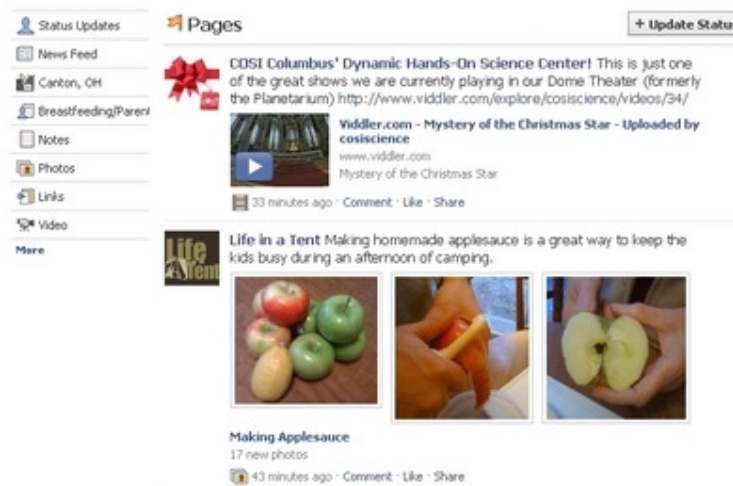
Status Updates
News Feed
Canton, OH
Breastfeeding/Parent
Notes
Photos
Links
Video
More

Pages

+ Update Statu

COSI Columbus' Dynamic Hands-On Science Center! This is just one of the great shows we are currently playing in our Dome Theater (formerly the Planetarium) http://www.viddler.com/explore/cosiscience/videos/34/

Viddler.com - Mystery of the Christmas Star - Uploaded by cosiscience
www.viddler.com
Mystery of the Christmas Star

33 minutes ago · Comment · Like · Share

Life in a Tent

Life in a Tent Making homemade applesauce is a great way to keep the kids busy during an afternoon of camping.

Making Applesauce
17 new photos

43 minutes ago · Comment · Like · Share